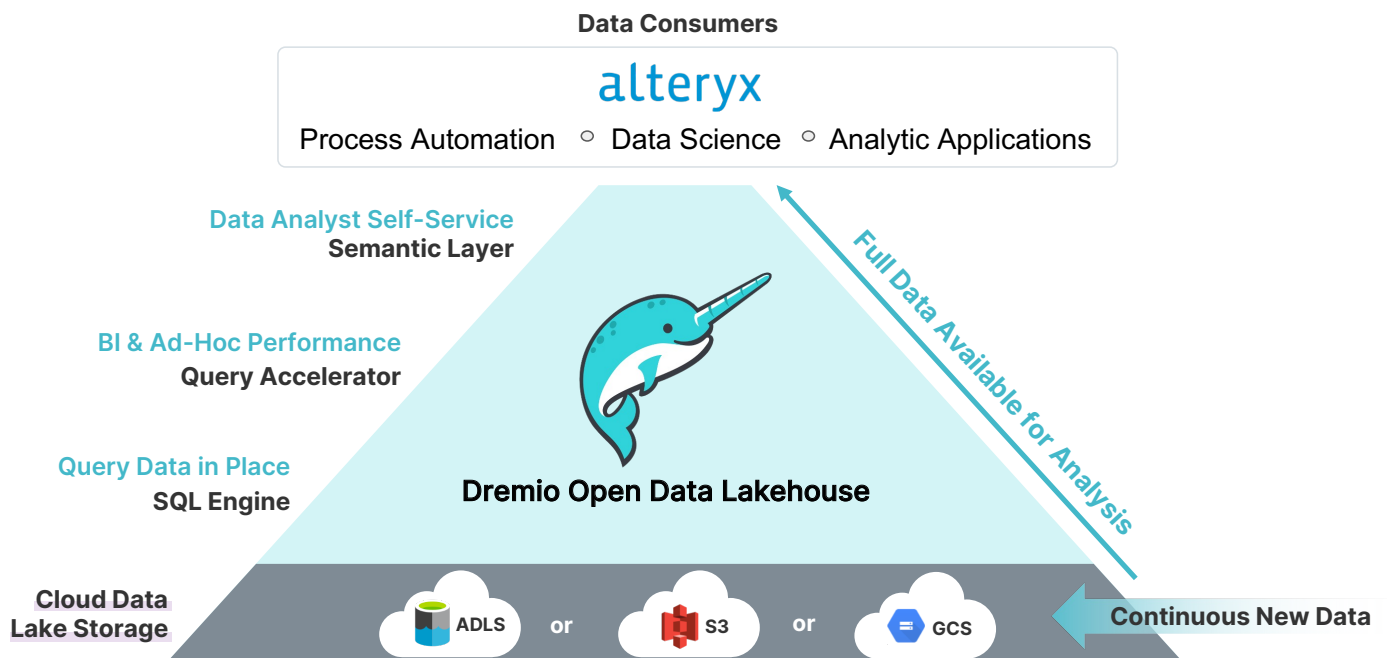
Data Consumers

alteryx

Process Automation ○ Data Science ○ Analytic Applications

Data Analyst Self-Service
Semantic Layer

BI & Ad-Hoc Performance
Query Accelerator

Query Data in Place
SQL Engine

Dremio Open Data Lakehouse

Full Data Available for Analysis

Cloud Data Lake Storage

ADLS or S3 or GCS

Continuous New Data